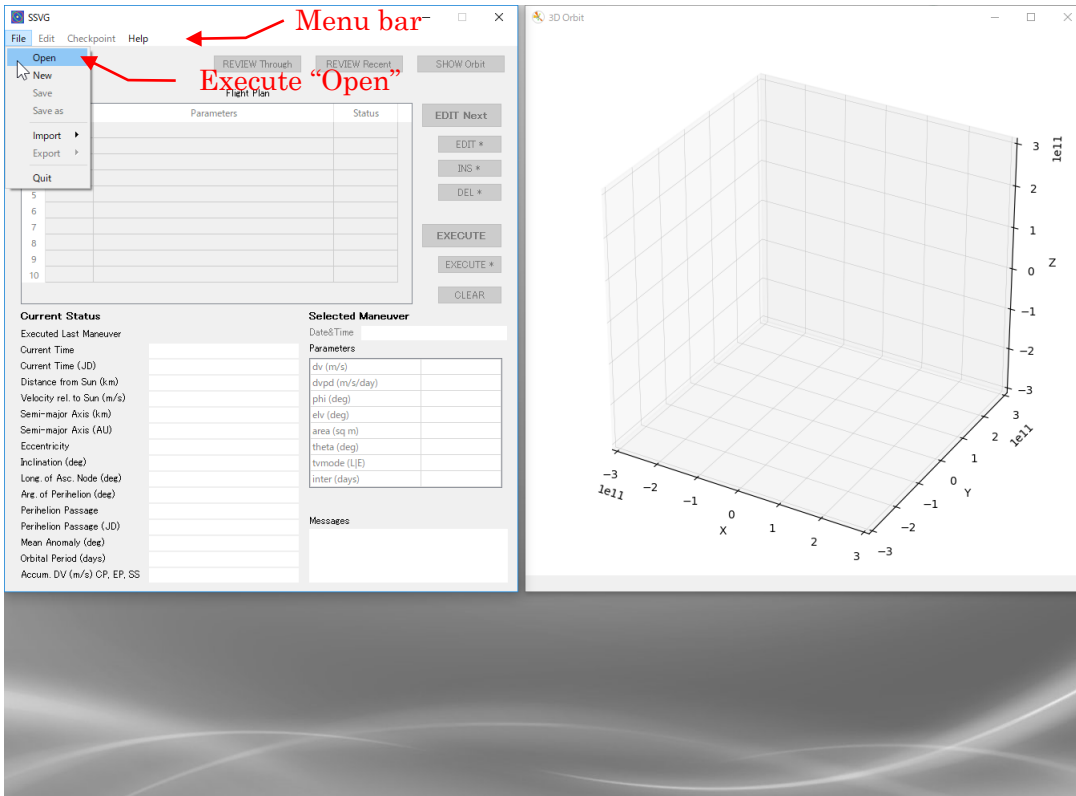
SSVG

Menu bar

File Edit Checkpoint Help

Open
New
Save
Save as
Import
Export
Quit

Execute "Open"

REVIEW Through REVIEW Recent SHOW Orbit

Flight Plan

| | Parameters | Status |
|---|---|---|
| | | |
| | | |
| | | |
| | | |
| 5 | | |
| 6 | | |
| 7 | | |
| 8 | | |
| 9 | | |
| 10 | | |

EDIT Next
EDIT *
INS *
DEL *
EXECUTE
EXECUTE *
CLEAR

Current Status
Executed Last Maneuver
Current Time
Current Time (JD)
Distance from Sun (km)
Velocity rel. to Sun (m/s)
Semi-major Axis (km)
Semi-major Axis (AU)
Eccentricity
Inclination (deg)
Long. of Asc. Node (deg)
Arg. of Perihelion (deg)
Perihelion Passage
Perihelion Passage (JD)
Mean Anomaly (deg)
Orbital Period (days)
Accum. DV (m/s) CP, EP, SS

Selected Maneuver
Date&Time
Parameters
dv (m/s)
dvpd (m/s/day)
phi (deg)
elv (deg)
area (sq m)
theta (deg)
tvmode (L|E)
inter (days)

Messages

3D Orbit

1e11
3
2
1
0
−1
−2
−3
Z

−3
1e11
−2
−1
0
X
1
2
3

3
2
1e11
1
0
Y
−1
−2
−3